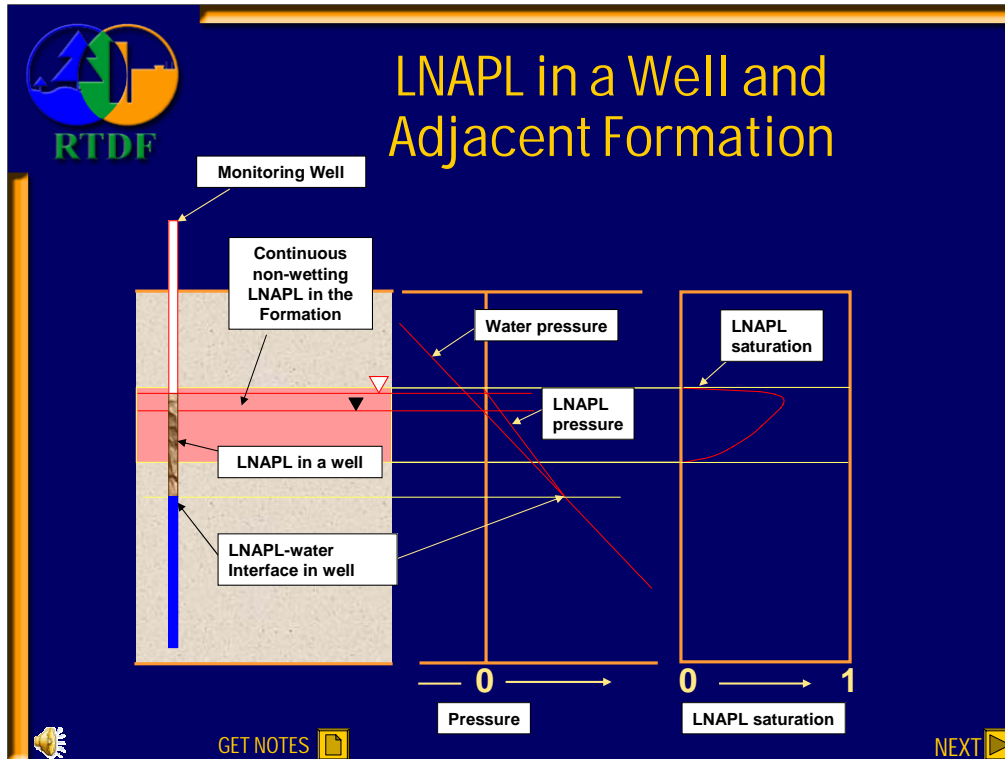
RTDF

LNAPL in a Well and Adjacent Formation

Monitoring Well

Continuous non-wetting LNAPL in the Formation

Water pressure

LNAPL saturation

LNAPL pressure

LNAPL in a well

LNAPL-water Interface in well

0

0

1

Pressure

LNAPL saturation

GET NOTES

NEXT